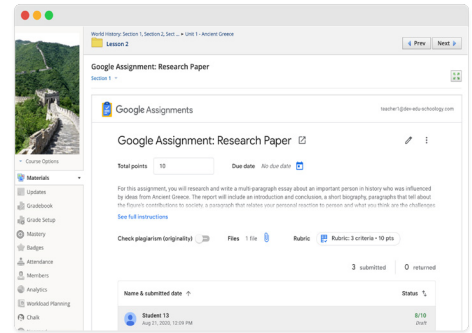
World History: Section 1, Section 2, Sect ... » Unit 1 - Ancient Greece
Lesson 2

Prev Next

Google Assignment: Research Paper
Section 1

Course Options
Materials
Updates
Gradebook
Grade Setup
Mastery
Badges
Attendance
Members
Analytics
Workload Planning
Chalk

Google Assignments
teacher1@dev-edu-schoology.com

Google Assignment: Research Paper

Total points 10
Due date No due date

For this assignment, you will research and write a multi-paragraph essay about an important person in history who was influenced by ideas from Ancient Greece. The report will include an introduction and conclusion, a short biography, paragraphs that tell about the figure's contribution to society, a paragraph that relates your personal reaction to person and what you think are the challenges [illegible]

See full instructions

Check plagiarism (originality)
Files 1 file
Rubric
Rubric: 3 criteria • 10 pts

3 submitted
0 returned

Name & submitted date
Status

Student 13
Aug 21, 2020, 12:39 PM
8/10
Draft